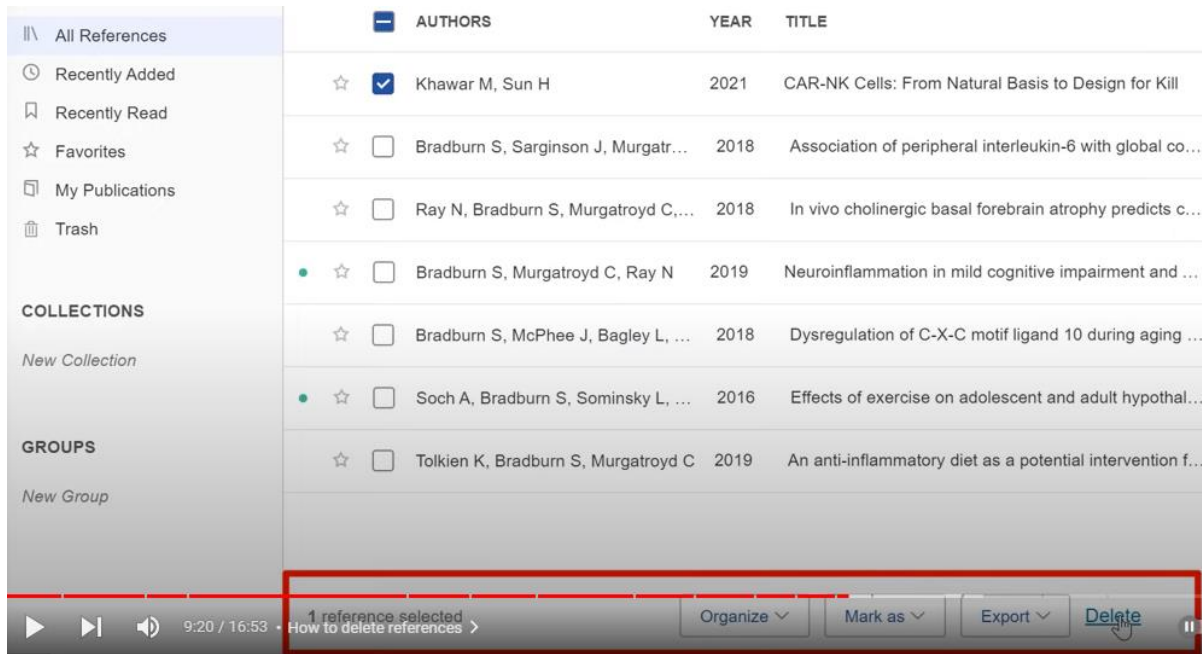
All References
Recently Added
Recently Read
Favorites
My Publications
Trash

COLLECTIONS
New Collection

GROUPS
New Group

| AUTHORS | YEAR | TITLE |
|---|---|---|
| Khawar M, Sun H | 2021 | CAR-NK Cells: From Natural Basis to Design for Kill |
| Bradburn S, Sarginson J, Murgatr... | 2018 | Association of peripheral interleukin-6 with global co... |
| Ray N, Bradburn S, Murgatroyd C,... | 2018 | In vivo cholinergic basal forebrain atrophy predicts c... |
| Bradburn S, Murgatroyd C, Ray N | 2019 | Neuroinflammation in mild cognitive impairment and ... |
| Bradburn S, McPhee J, Bagley L, ... | 2018 | Dysregulation of C-X-C motif ligand 10 during aging ... |
| Soch A, Bradburn S, Sominsky L, ... | 2016 | Effects of exercise on adolescent and adult hypothal... |
| Tolkien K, Bradburn S, Murgatroyd C | 2019 | An anti-inflammatory diet as a potential intervention f... |

1 reference selected
Organize
Mark as
Export
Delete

9:20 / 16:53 • How to delete references >